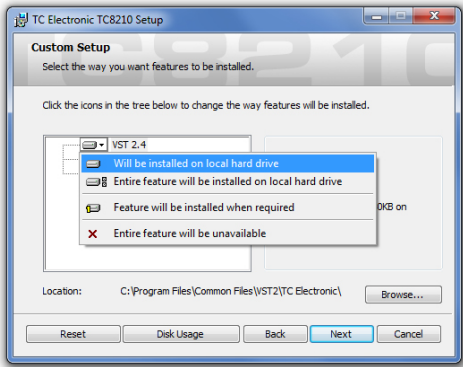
TC Electronic TC8210 Setup

Custom Setup

Select the way you want features to be installed.

Click the icons in the tree below to change the way features will be installed.

VST 2.4

Will be installed on local hard drive

Entire feature will be installed on local hard drive

Feature will be installed when required

Entire feature will be unavailable

0KB on

Location: C:\Program Files\Common Files\VST2\TC Electronic\

Browse...

Reset Disk Usage Back Next Cancel